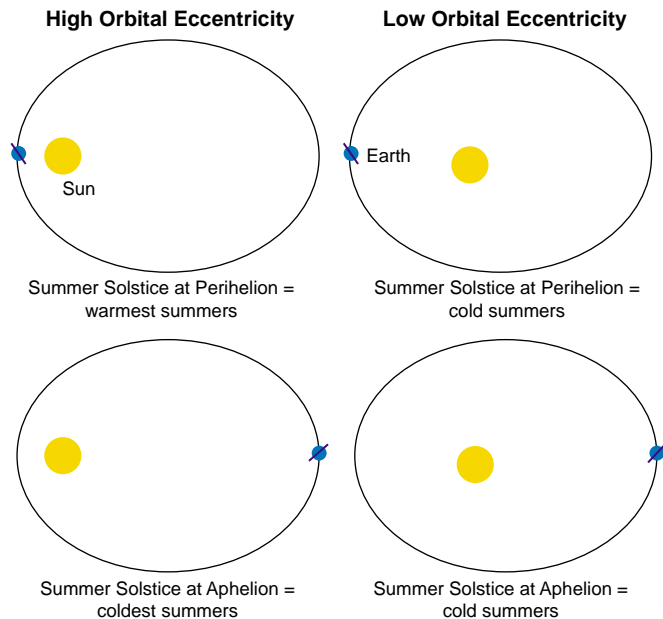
High Orbital Eccentricity

Low Orbital Eccentricity

Sun

Earth

Summer Solstice at Perihelion = warmest summers

Summer Solstice at Perihelion = cold summers

Summer Solstice at Aphelion = coldest summers

Summer Solstice at Aphelion = cold summers